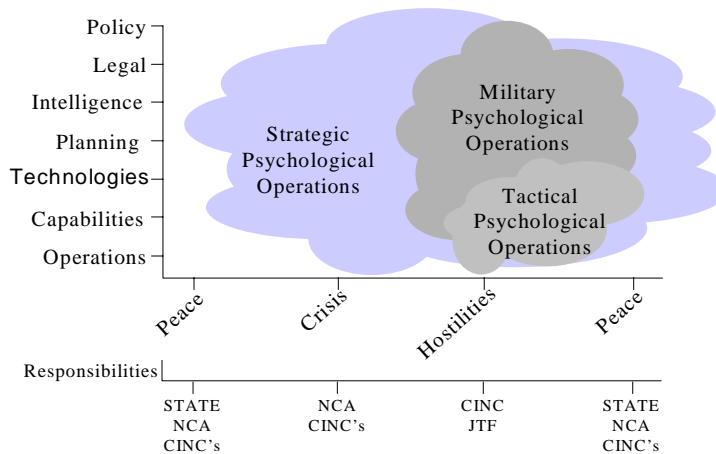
Policy
Legal
Intelligence
Planning
Technologies
Capabilities
Operations

Strategic Psychological Operations

Military Psychological Operations

Tactical Psychological Operations

Peace
Crisis
Hostilities
Peace

Responsibilities

STATE
NCA
CINC's

NCA
CINC's

CINC
JTF

STATE
NCA
CINC's